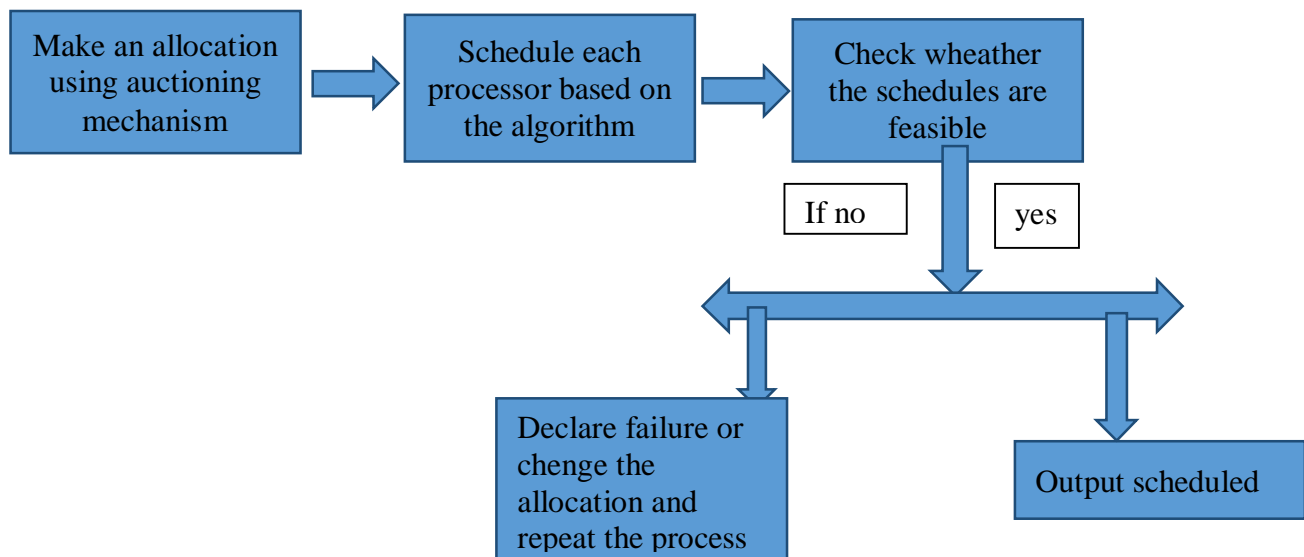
Make an allocation using auctioning mechanism

Schedule each processor based on the algorithm

Check wheather the schedules are feasible

If no

yes

Declare failure or chenge the allocation and repeat the process

Output scheduled